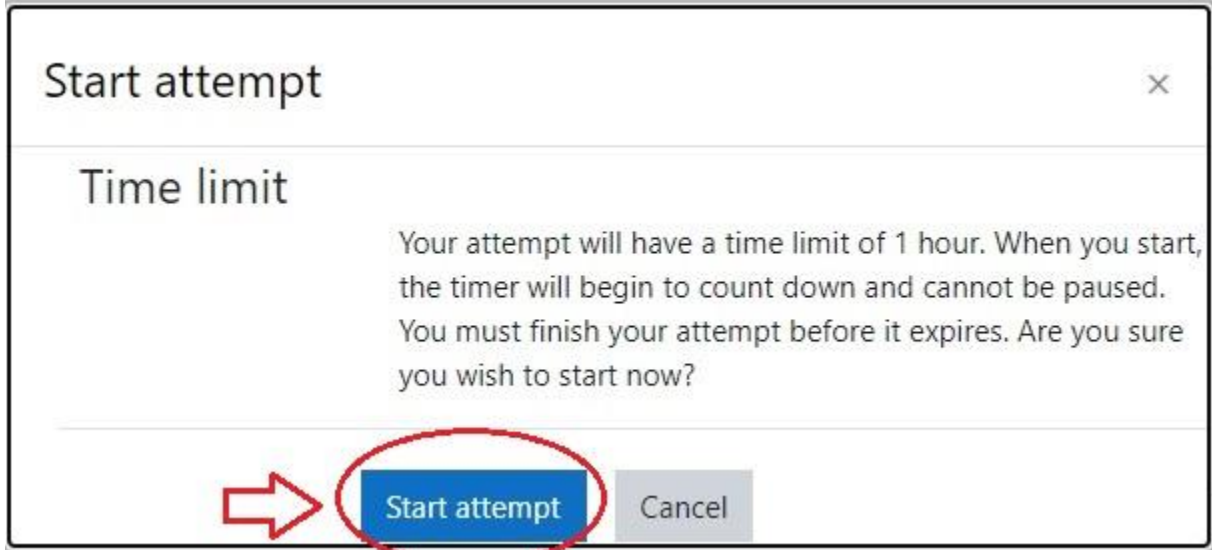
Start attempt

×

Time limit

Your attempt will have a time limit of 1 hour. When you start, the timer will begin to count down and cannot be paused. You must finish your attempt before it expires. Are you sure you wish to start now?

Start attempt

Cancel